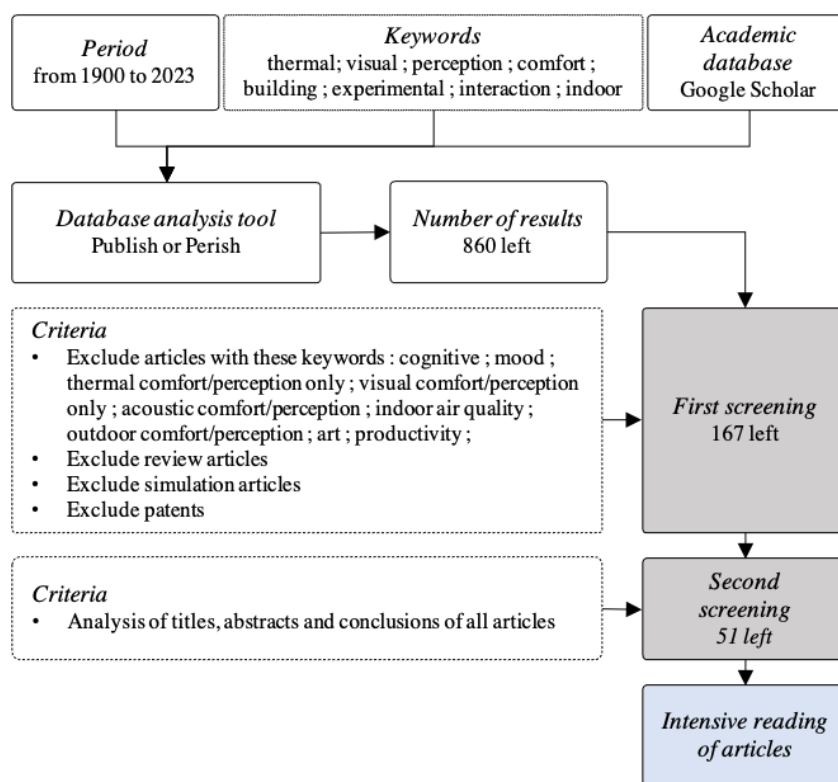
Period
from 1900 to 2023

Keywords
thermal; visual ; perception ; comfort ; building ; experimental ; interaction ; indoor

Academic database
Google Scholar

Database analysis tool
Publish or Perish

Number of results
860 left

Criteria
- Exclude articles with these keywords : cognitive ; mood ; thermal comfort/perception only ; visual comfort/perception only ; acoustic comfort/perception ; indoor air quality ; outdoor comfort/perception ; art ; productivity ;
- Exclude review articles
- Exclude simulation articles
- Exclude patents

First screening
167 left

Criteria
- Analysis of titles, abstracts and conclusions of all articles

Second screening
51 left

Intensive reading of articles